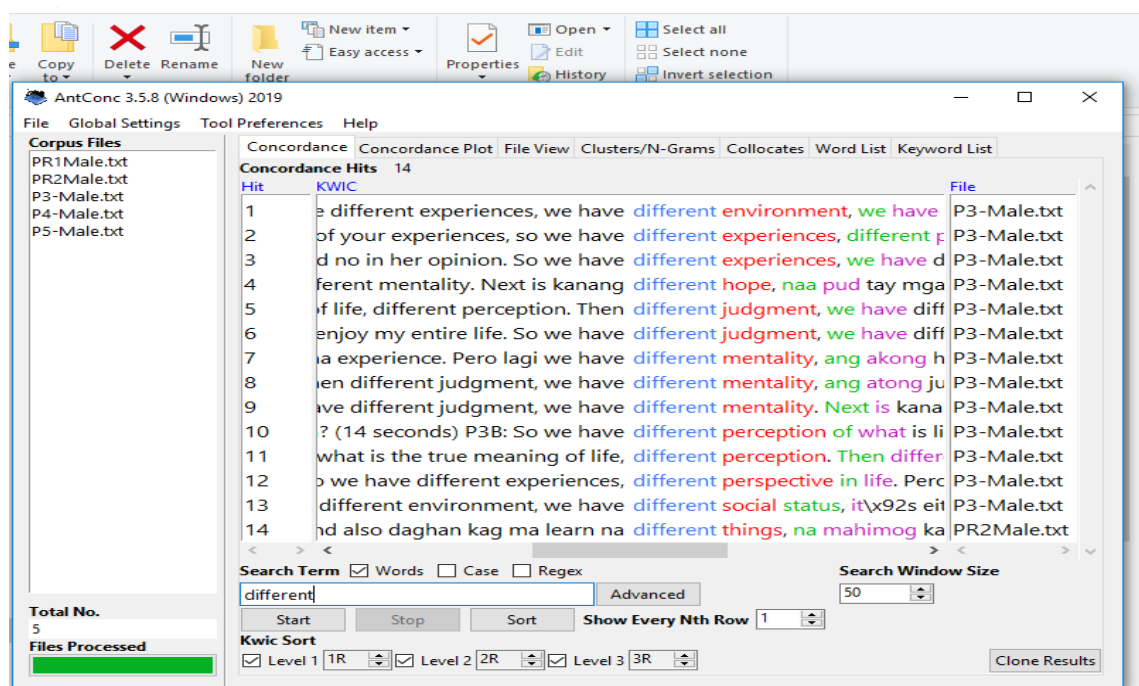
Copy to | Delete | Rename | New folder | New item | Easy access | Properties | Open | Edit | History | Select all | Select none | Invert selection

AntConc 3.5.8 (Windows) 2019

File Global Settings Tool Preferences Help

Corpus Files
PR1Male.txt
PR2Male.txt
P3-Male.txt
P4-Male.txt
P5-Male.txt

Concordance | Concordance Plot | File View | Clusters/N-Grams | Collocates | Word List | Keyword List

Concordance Hits 14

| Hit | KWIC | | File |
|---|---|---|---|
| 1 | e different experiences, we have | different environment, we have | P3-Male.txt |
| 2 | of your experiences, so we have | different experiences, different p | P3-Male.txt |
| 3 | d no in her opinion. So we have | different experiences, we have d | P3-Male.txt |
| 4 | ferent mentality. Next is kanang | different hope, naa pud tay mga | P3-Male.txt |
| 5 | f life, different perception. Then | different judgment, we have diff | P3-Male.txt |
| 6 | enjoy my entire life. So we have | different judgment, we have diff | P3-Male.txt |
| 7 | a experience. Pero lagi we have | different mentality, ang akong h | P3-Male.txt |
| 8 | nen different judgment, we have | different mentality, ang atong ju | P3-Male.txt |
| 9 | ave different judgment, we have | different mentality. Next is kana | P3-Male.txt |
| 10 | ? (14 seconds) P3B: So we have | different perception of what is li | P3-Male.txt |
| 11 | what is the true meaning of life, | different perception. Then differ | P3-Male.txt |
| 12 | o we have different experiences, | different perspective in life. Perc | P3-Male.txt |
| 13 | different environment, we have | different social status, it\x92s eit | P3-Male.txt |
| 14 | nd also daghan kag ma learn na | different things, na mahimog ka | PR2Male.txt |

Search Term ☑ Words ☐ Case ☐ Regex
different
Advanced
Search Window Size
50

Total No.
5
Files Processed

Start | Stop | Sort
Show Every Nth Row 1
Kwic Sort
☑ Level 1 1R ☑ Level 2 2R ☑ Level 3 3R
Clone Results